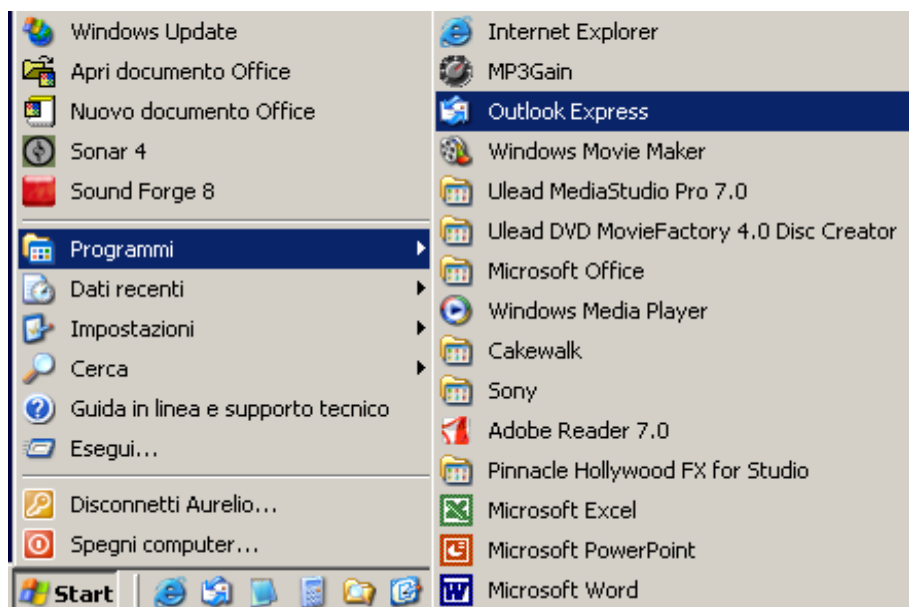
Windows Update
Apri documento Office
Nuovo documento Office
Sonar 4
Sound Forge 8
Programmi
Dati recenti
Impostazioni
Cerca
Guida in linea e supporto tecnico
Esegui...
Disconnetti Aurelio...
Spegni computer...
Start

Internet Explorer
MP3Gain
Outlook Express
Windows Movie Maker
Ulead MediaStudio Pro 7.0
Ulead DVD MovieFactory 4.0 Disc Creator
Microsoft Office
Windows Media Player
Cakewalk
Sony
Adobe Reader 7.0
Pinnacle Hollywood FX for Studio
Microsoft Excel
Microsoft PowerPoint
Microsoft Word